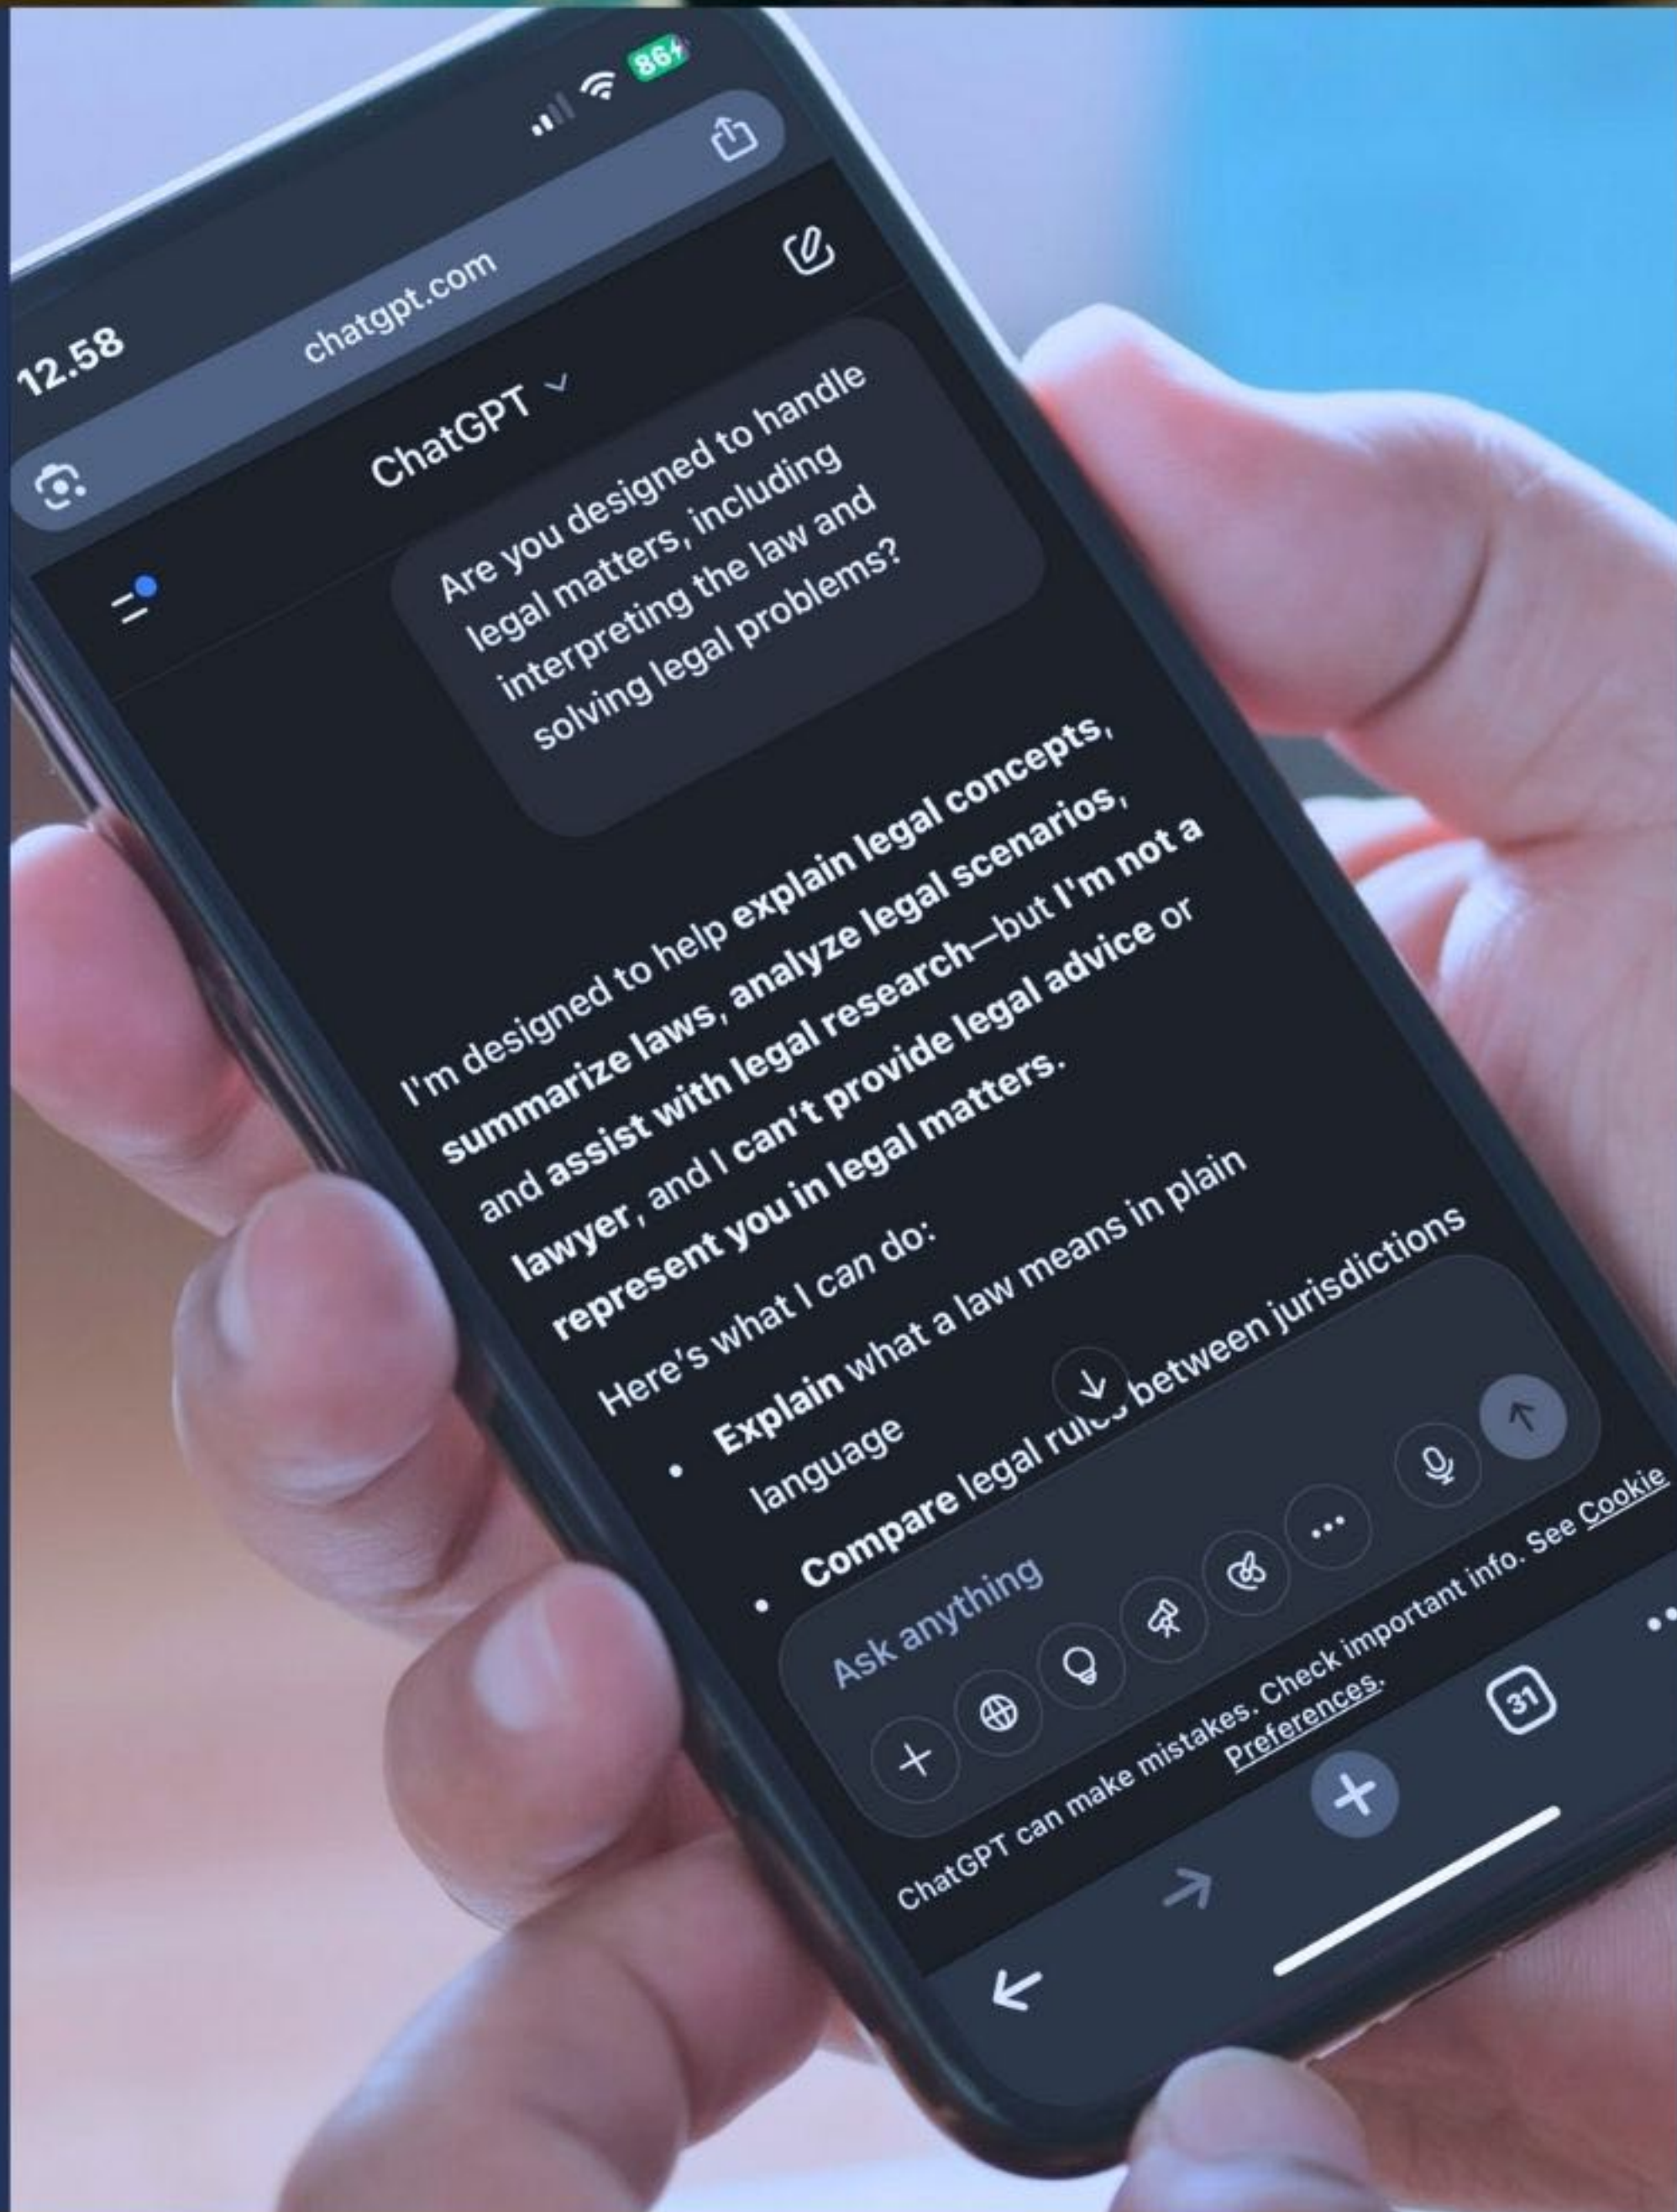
12.58

86

chatgpt.com

ChatGPT

Are you designed to handle legal matters, including interpreting the law and solving legal problems?

I'm designed to help explain legal concepts, summarize laws, analyze legal scenarios, and assist with legal research—but I'm not a lawyer, and I can't provide legal advice or represent you in legal matters.

Here's what I can do:

• Explain what a law means in plain language

• Compare legal rul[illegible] between jurisdictions

Ask anything

ChatGPT can make mistakes. Check important info. See Cookie Preferences.

31